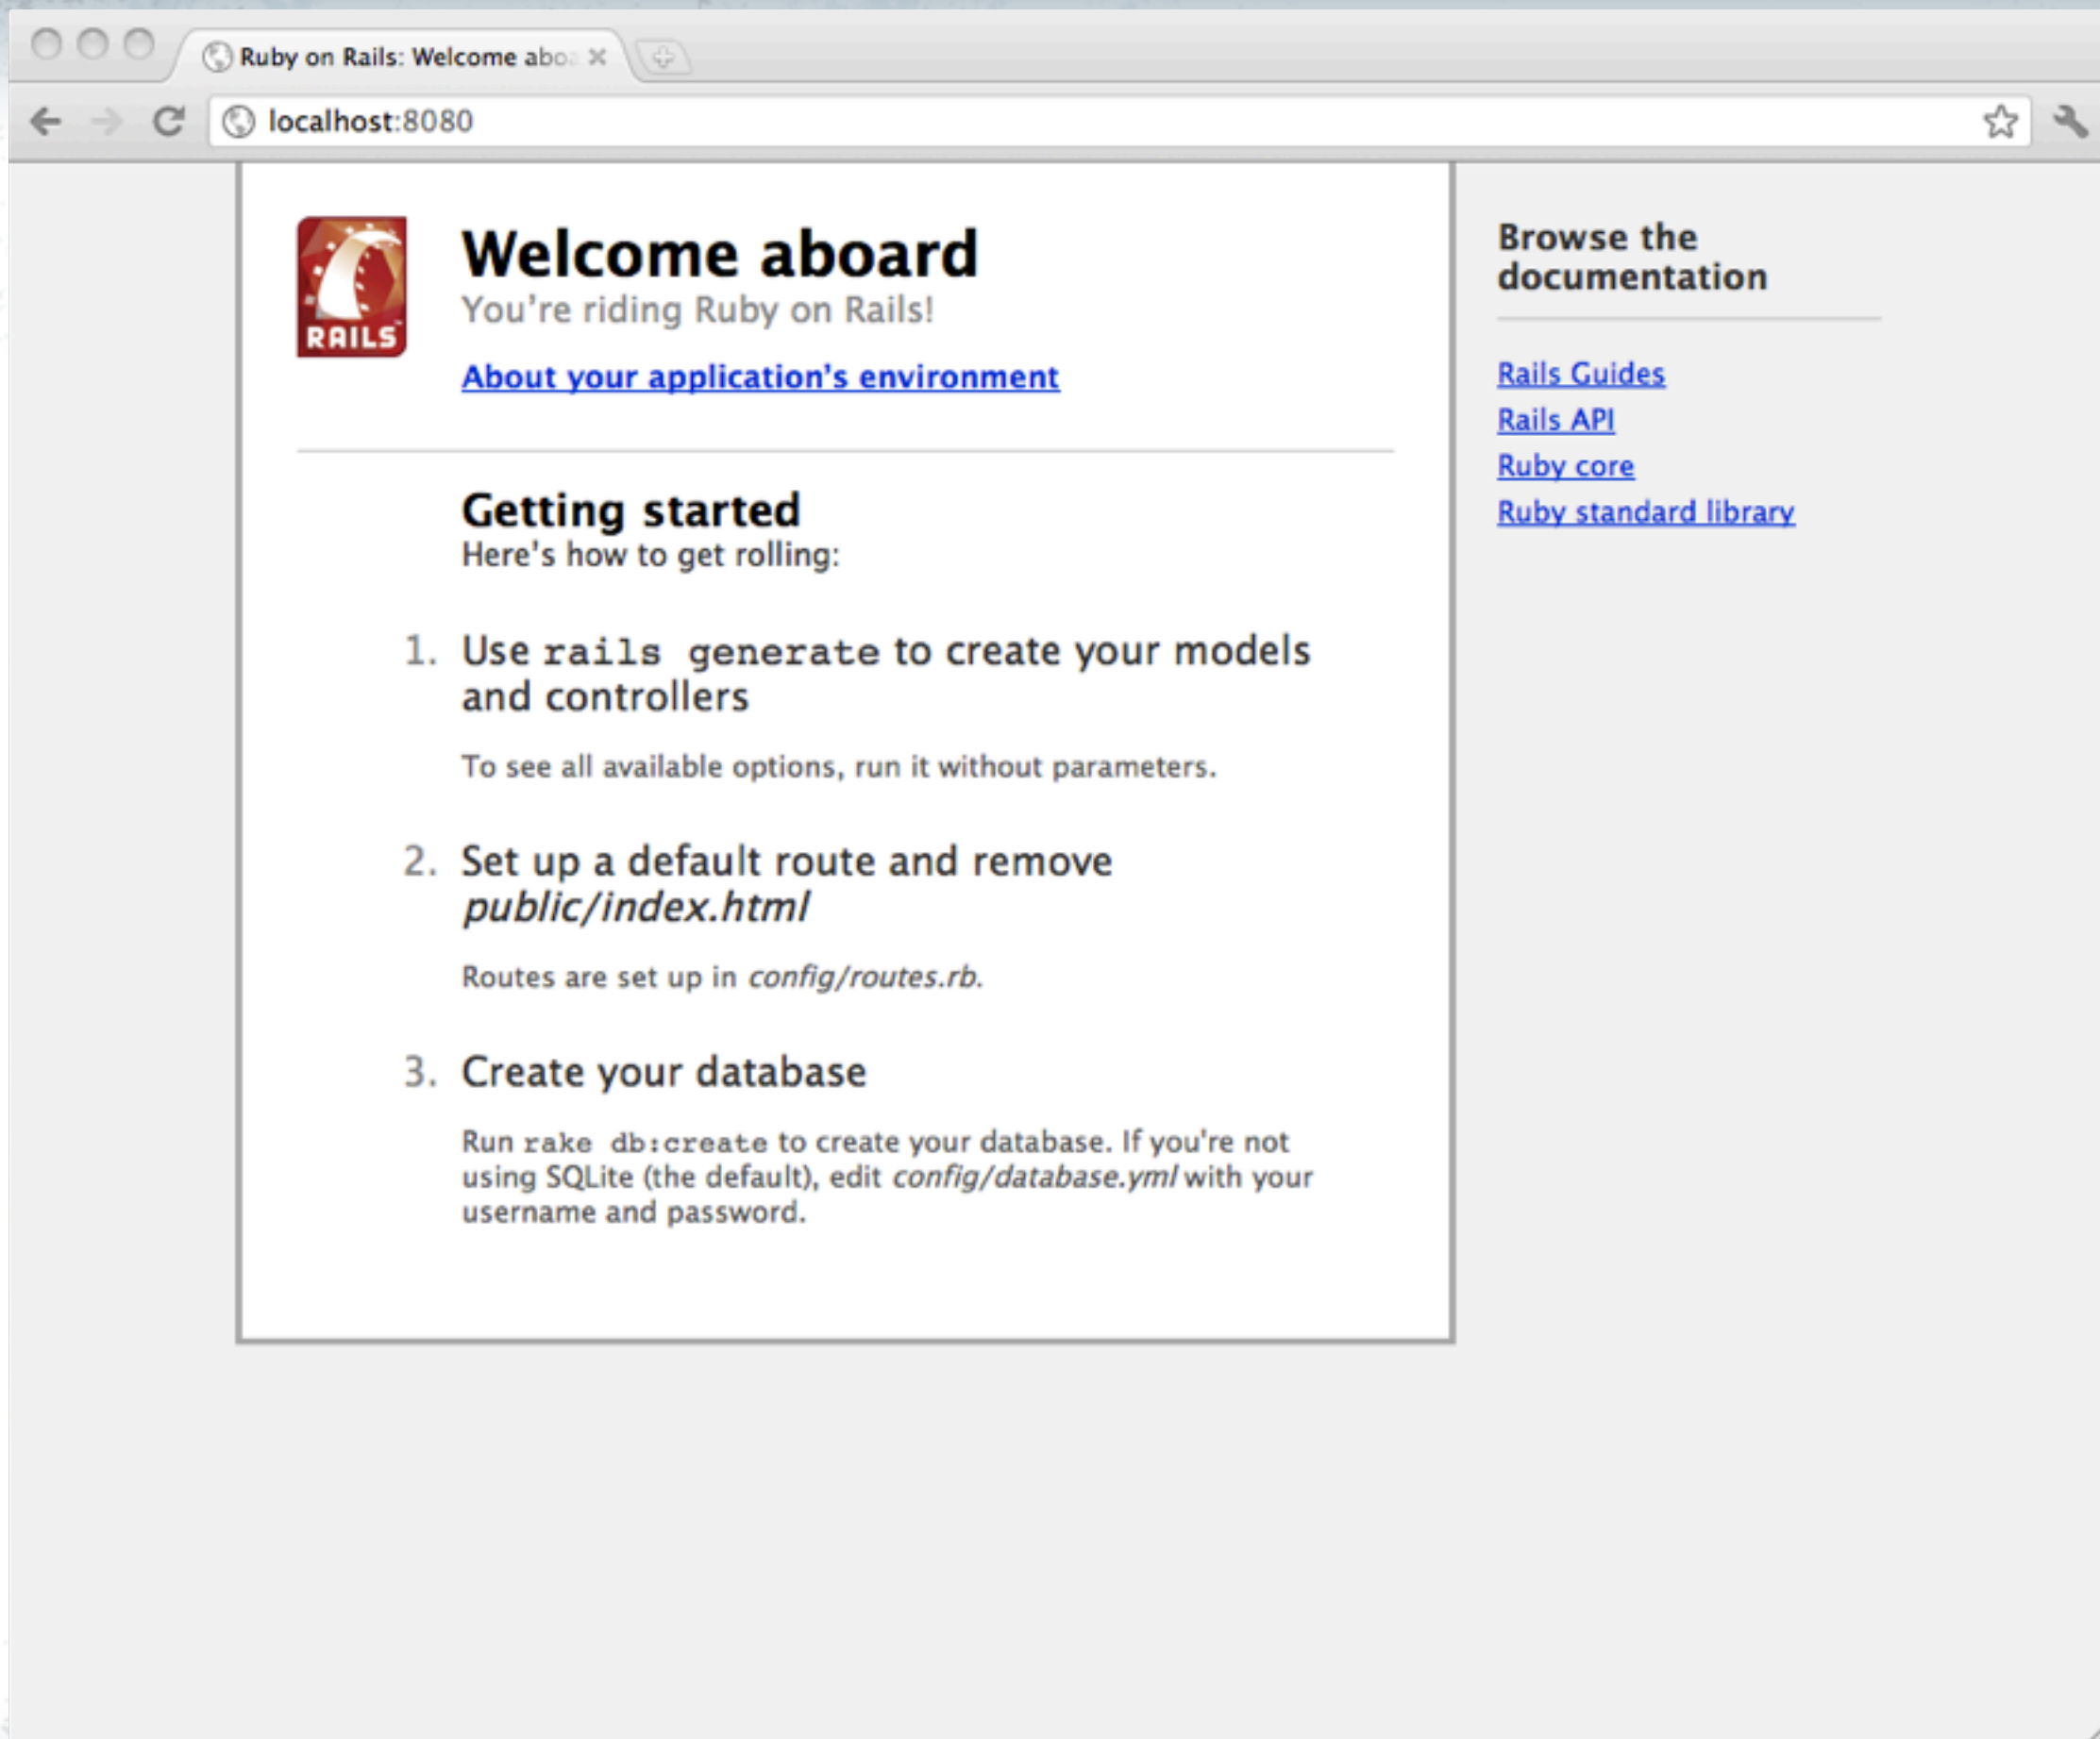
Ruby on Rails: Welcome abo

localhost:8080

RAILS

Welcome aboard
You're riding Ruby on Rails!

About your application's environment

Getting started
Here's how to get rolling:

1. Use rails generate to create your models and controllers

To see all available options, run it without parameters.

2. Set up a default route and remove *public/index.html*

Routes are set up in *config/routes.rb*.

3. Create your database

Run rake db:create to create your database. If you're not using SQLite (the default), edit *config/database.yml* with your username and password.

Browse the documentation

Rails Guides
Rails API
Ruby core
Ruby standard library